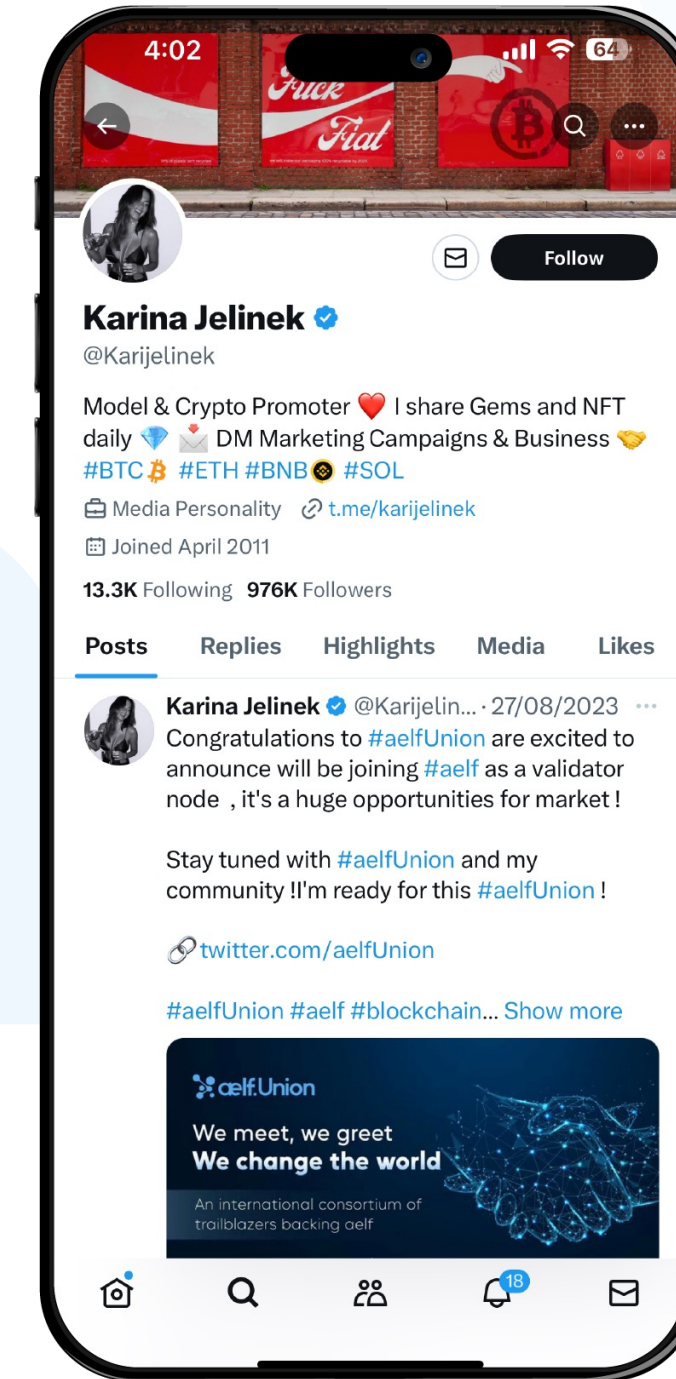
4:02

64

Fuck Fiat

Follow

Karina Jelinek

@Karijelinek

Model & Crypto Promoter ❤️ I share Gems and NFT daily 💎 📩 DM Marketing Campaigns & Business 🤝 #BTC #ETH #BNB #SOL

Media Personality t.me/karijelinek

Joined April 2011

13.3K Following 976K Followers

Posts Replies Highlights Media Likes

Karina Jelinek @Karijelin... · 27/08/2023

Congratulations to #aelfUnion are excited to announce will be joining #aelf as a validator node , it's a huge opportunities for market !

Stay tuned with #aelfUnion and my community !I'm ready for this #aelfUnion !

🔗twitter.com/aelfUnion

#aelfUnion #aelf #blockchain... Show more

aelf.Union

We meet, we greet

We change the world

An international consortium of trailblazers backing aelf

18